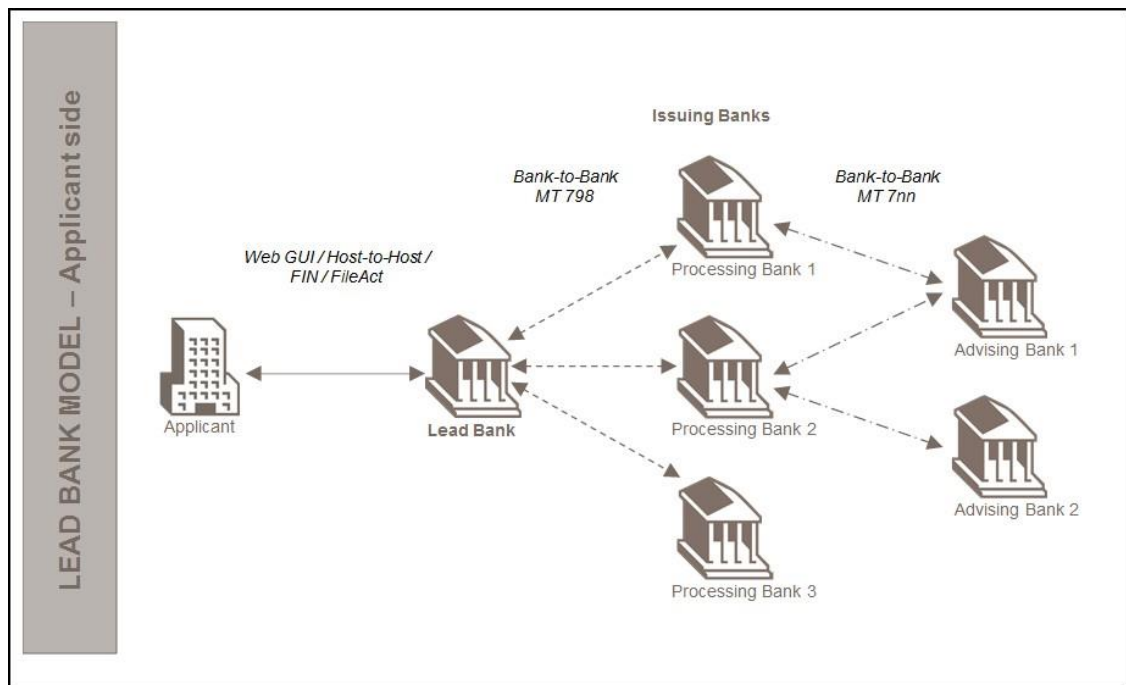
LEAD BANK MODEL – Applicant side

Issuing Banks

Bank-to-Bank
MT 798

Bank-to-Bank
MT 7nn

Web GUI / Host-to-Host / FIN / FileAct

Processing Bank 1

Applicant

Lead Bank

Processing Bank 2

Processing Bank 3

Advising Bank 1

Advising Bank 2